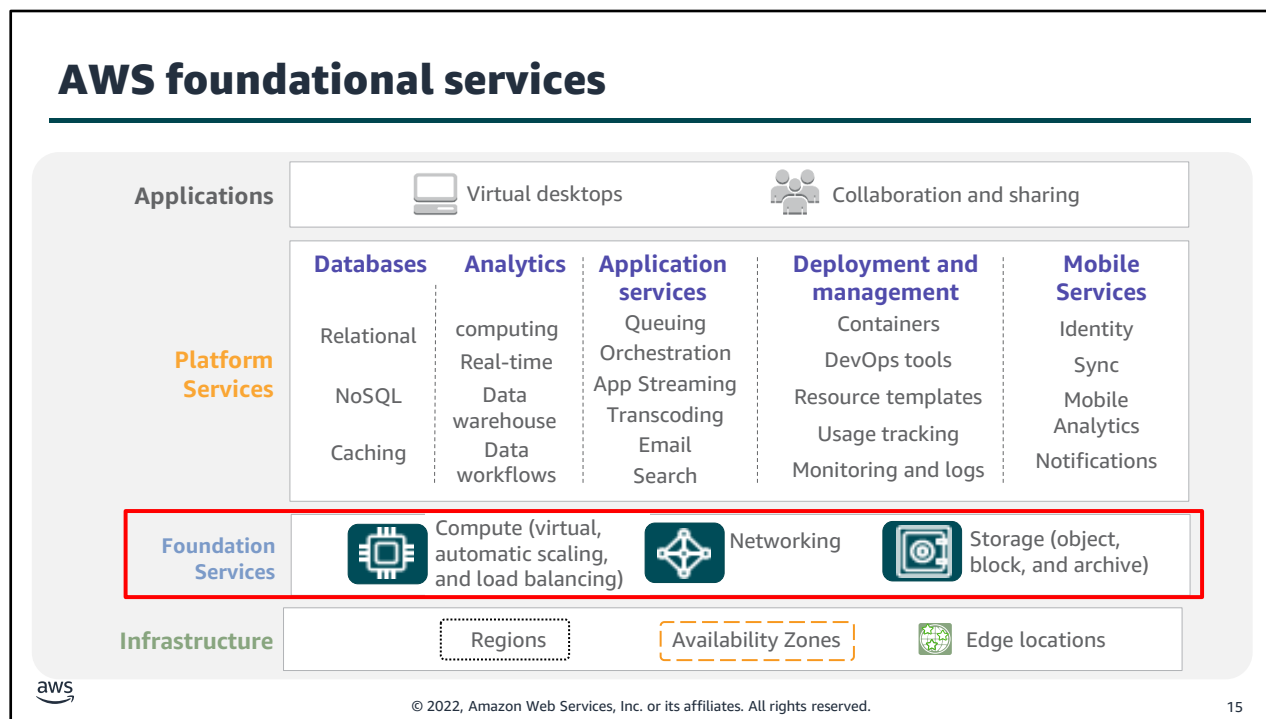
AWS foundational services

Applications

Virtual desktops

Collaboration and sharing

Platform Services

Databases

Relational

NoSQL

Caching

Analytics

computing

Real-time

Data warehouse

Data workflows

Application services

Queuing

Orchestration

App Streaming

Transcoding

Email

Search

Deployment and management

Containers

DevOps tools

Resource templates

Usage tracking

Monitoring and logs

Mobile Services

Identity

Sync

Mobile Analytics

Notifications

Foundation Services

Compute (virtual, automatic scaling, and load balancing)

Networking

Storage (object, block, and archive)

Infrastructure

Regions

Availability Zones

Edge locations

aws

© 2022, Amazon Web Services, Inc. or its affiliates. All rights reserved.

15